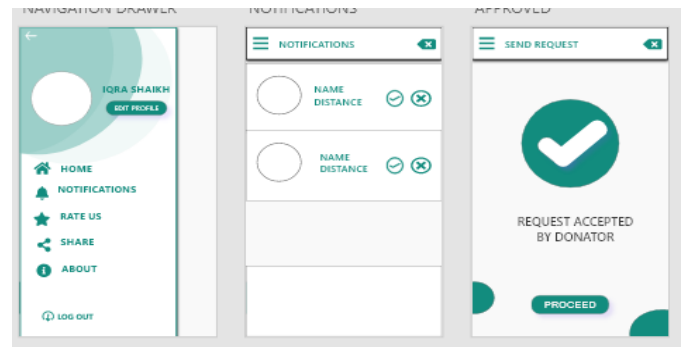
NAVIGATION DRAWER

IQRA SHAIKH
EDIT PROFILE

HOME
NOTIFICATIONS
RATE US
SHARE
ABOUT

LOG OUT

NOTIFICATIONS

NOTIFICATIONS

NAME
DISTANCE

NAME
DISTANCE

APPROVED

SEND REQUEST

REQUEST ACCEPTED BY DONATOR

PROCEED